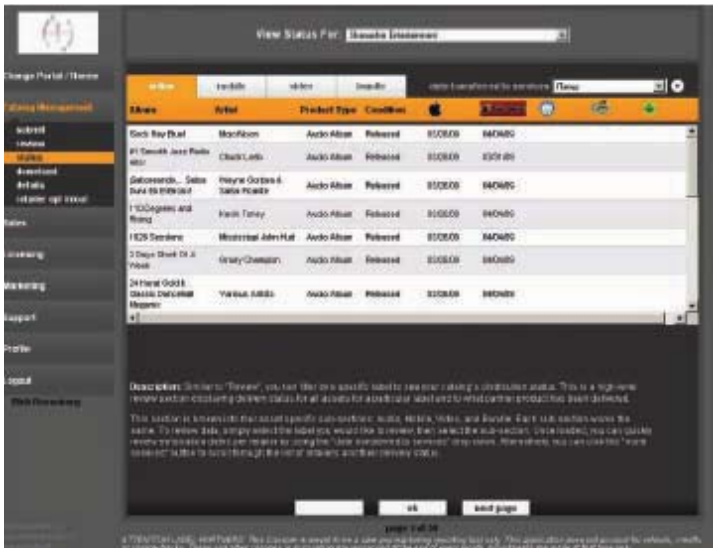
View Status For: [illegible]

Change Portal / Name

Catalog Management

submit
review
status
download
details
retailer opt in/out

Sales

Licensing

Marketing

Support

Profile

Logout

Web Broadway

audio | mobile | video | bundle

Album | Artist | Product Type | Condition

| Album | Artist | Product Type | Condition | | | |
|---|---|---|---|---|---|---|
| Sock Key Bud | MocMoon | Audio Album | Released | 01/26/09 | 04/04/09 |
| #1 Smooth Jazz Radio Hits | Chuck Loeb | Audio Album | Released | 01/26/09 | 03/31/09 |
| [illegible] | Wayne Gordon & Salsa Picante | Audio Album | Released | 01/26/09 | 04/04/09 |
| 1 12Agonies and Rising | Kevin Toney | Audio Album | Released | 01/26/09 | 04/04/09 |
| 1929 Sessions | Mississippi John Hurt | Audio Album | Released | 01/26/09 | 04/04/09 |
| 3 Days Short Of A Week | Groovy Champion | Audio Album | Released | 01/26/09 | 04/04/09 |
| 24 Karat Gold: Classic Dancehall Megamix | Various Artists | Audio Album | Released | 01/26/09 | 04/04/09 |

Description: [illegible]

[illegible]

ok | next page

page 1 of 38

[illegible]